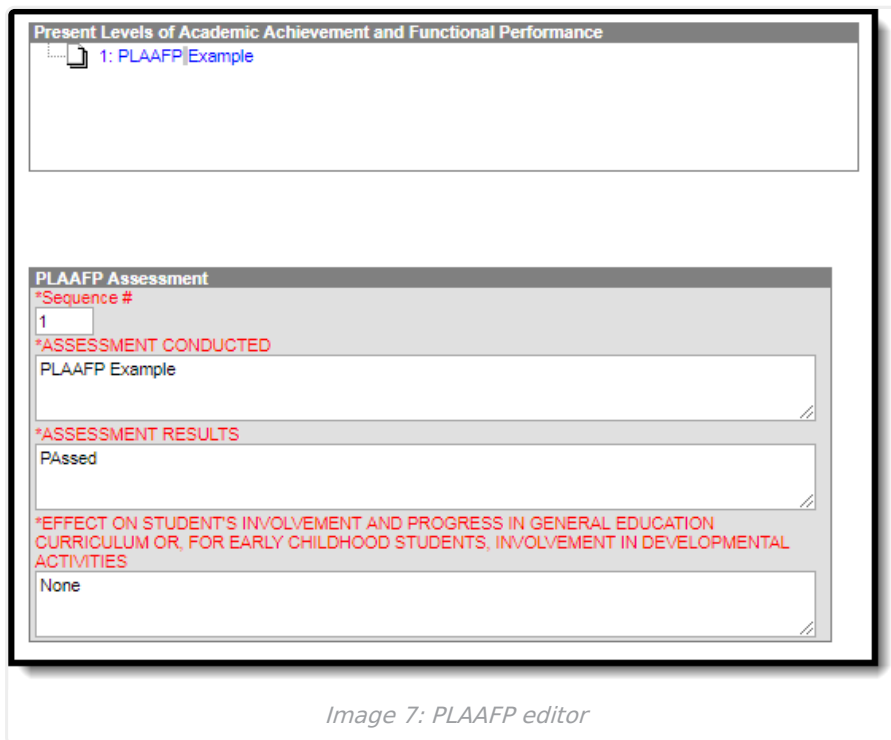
Present Levels of Academic Achievement and Functional Performance

1: PLAAFP Example

PLAAFP Assessment

*Sequence #

1

*ASSESSMENT CONDUCTED

PLAAFP Example

*ASSESSMENT RESULTS

PAssed

*EFFECT ON STUDENT'S INVOLVEMENT AND PROGRESS IN GENERAL EDUCATION CURRICULUM OR, FOR EARLY CHILDHOOD STUDENTS, INVOLVEMENT IN DEVELOPMENTAL ACTIVITIES

None

Image 7: PLAAFP editor